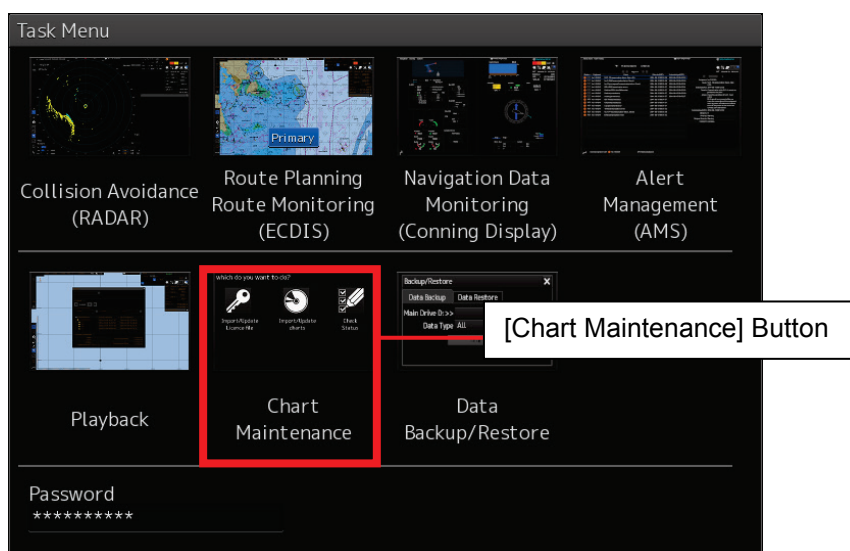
Task Menu

Primary

Collision Avoidance (RADAR)

Route Planning Route Monitoring (ECDIS)

Navigation Data Monitoring (Conning Display)

Alert Management (AMS)

Which do you want to do?

Import/Update licence file

Import/Update charts

Check Status

Backup/Restore

Data Backup

Data Restore

Main Drive D:>>

Data Type All

[Chart Maintenance] Button

Playback

Chart Maintenance

Data Backup/Restore

Password
**********